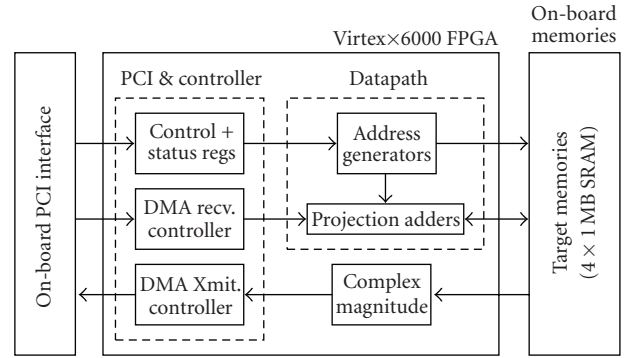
On-board memories

Virtex×6000 FPGA

On-board PCI interface

PCI & controller

Datapath

Control + status regs

Address generators

DMA recv. controller

Projection adders

DMA Xmit. controller

Complex magnitude

Target memories (4 × 1 MB SRAM)